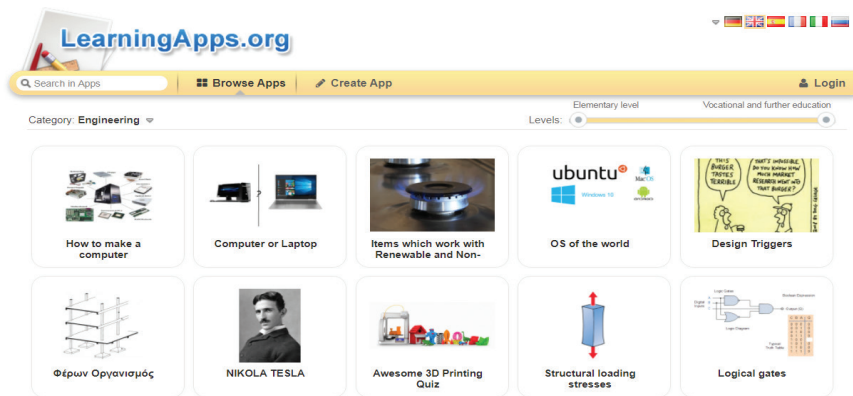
LearningApps.org

Search in Apps | Browse Apps | Create App | Login

Elementary level | Vocational and further education

Category: Engineering

Levels:

How to make a computer

Computer or Laptop

Items which work with Renewable and Non-

ubuntu

Windows 10

MacOS

OS of the world

THIS BURGER TASTES TERRIBLE

THAT'S IMPOSSIBLE. DO YOU KNOW HOW MUCH MARKET RESEARCH WENT INTO THAT BURGER?

Design Triggers

Φέρων Οργανισμός

NIKOLA TESLA

Awesome 3D Printing Quiz

Structural loading stresses

Logical gates